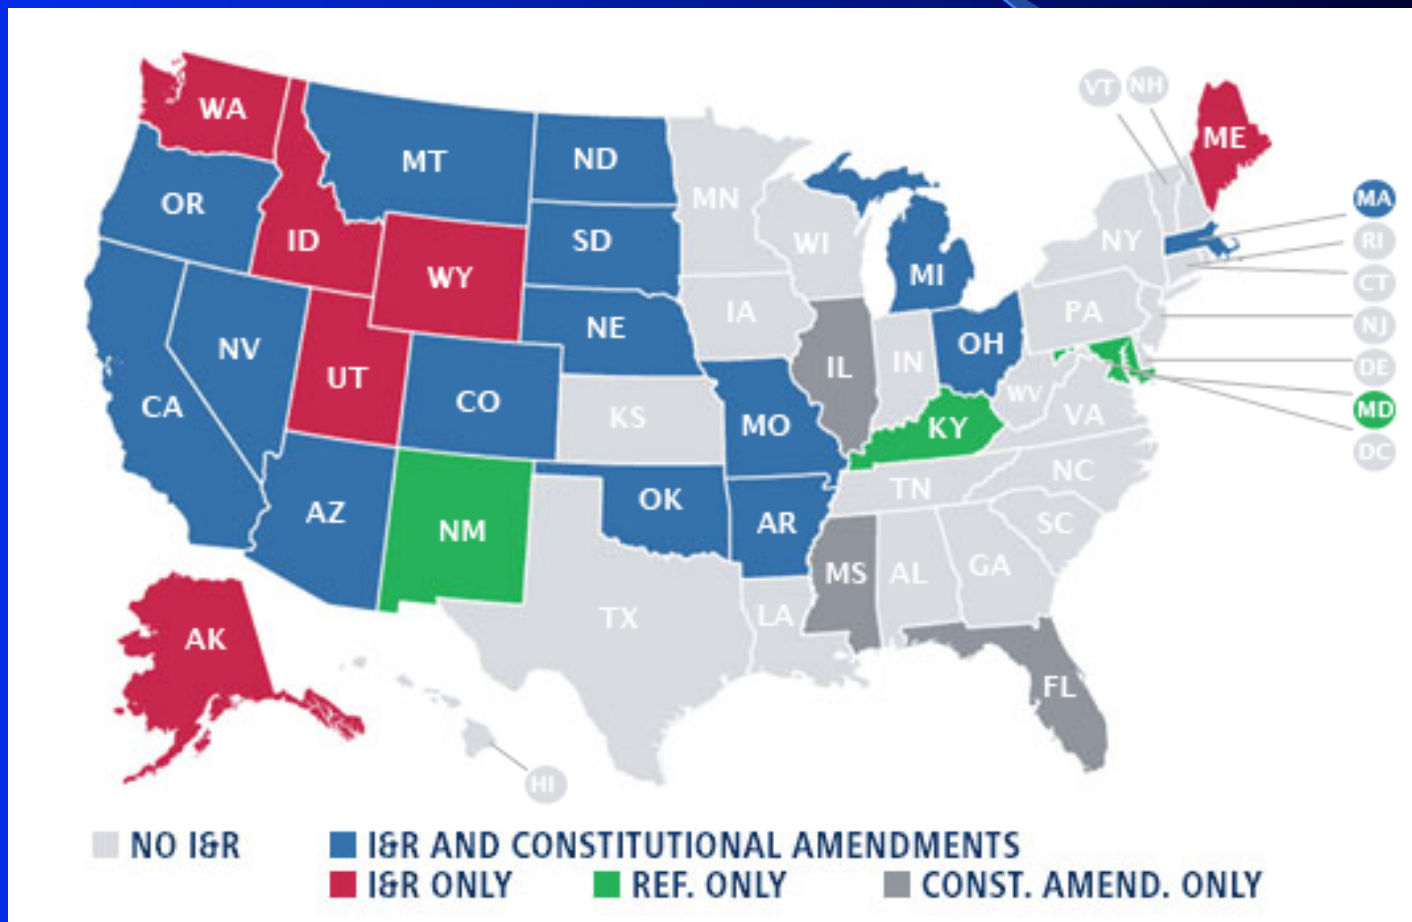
WA
MT
ND
MN
OR
ID
SD
WI
MI
WY
NE
IA
NV
UT
CO
KS
IL
IN
OH
CA
MO
KY
AZ
NM
OK
AR
TN
MS
AL
GA
TX
LA
AK
FL
HI
VT
NH
ME
NY
PA
WV
VA
NC
SC
MA
RI
CT
NJ
DE
MD
DC

NO I&R
I&R AND CONSTITUTIONAL AMENDMENTS
I&R ONLY
REF. ONLY
CONST. AMEND. ONLY